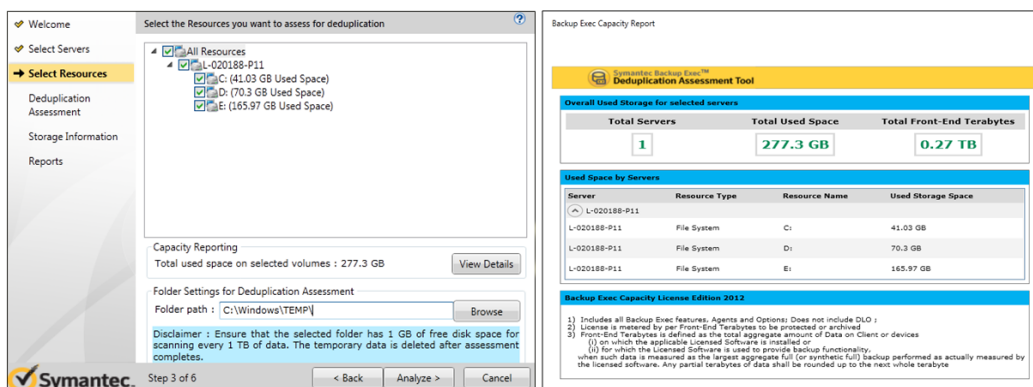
Welcome
Select Servers
Select Resources
Deduplication Assessment
Storage Information
Reports

Select the Resources you want to assess for deduplication

All Resources
L-020188-P11
C: (41.03 GB Used Space)
D: (70.3 GB Used Space)
E: (165.97 GB Used Space)

Capacity Reporting
Total used space on selected volumes : 277.3 GB
View Details

Folder Settings for Deduplication Assessment
Folder path : C:\Windows\TEMP\
Browse

Disclaimer : Ensure that the selected folder has 1 GB of free disk space for scanning every 1 TB of data. The temporary data is deleted after assessment completes.

Symantec.
Step 3 of 6
< Back
Analyze >
Cancel

Backup Exec Capacity Report

Symantec Backup Exec™
Deduplication Assessment Tool

Overall Used Storage for selected servers

| Total Servers | Total Used Space | Total Front-End Terabytes |
|---|---|---|
| 1 | 277.3 GB | 0.27 TB |

Used Space by Servers

| Server | Resource Type | Resource Name | Used Storage Space |
|---|---|---|---|
| L-020188-P11 | | | |
| L-020188-P11 | File System | C: | 41.03 GB |
| L-020188-P11 | File System | D: | 70.3 GB |
| L-020188-P11 | File System | E: | 165.97 GB |

Backup Exec Capacity License Edition 2012

1) Includes all Backup Exec features, Agents and Options; Does not include DLO ;
2) License is metered by per Front-End Terabytes to be protected or archived
3) Front-End Terabytes is defined as the total aggregate amount of Data on Client or devices
(i) on which the applicable Licensed Software is installed or
(ii) for which the Licensed Software is used to provide backup functionality.
when such data is measured as the largest aggregate full (or synthetic full) backup performed as actually measured by the licensed software. Any partial terabytes of data shall be rounded up to the next whole terabyte